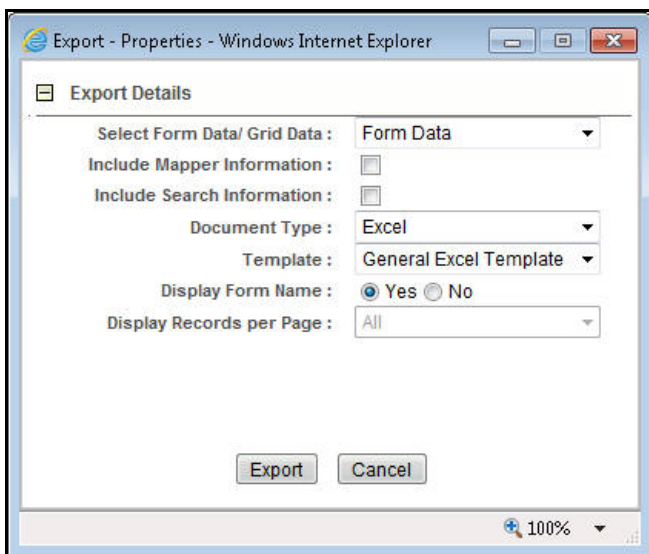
Export - Properties - Windows Internet Explorer

Export Details

Select Form Data/ Grid Data : Form Data
Include Mapper Information :
Include Search Information :
Document Type : Excel
Template : General Excel Template
Display Form Name : Yes No
Display Records per Page : All

Export Cancel

100%